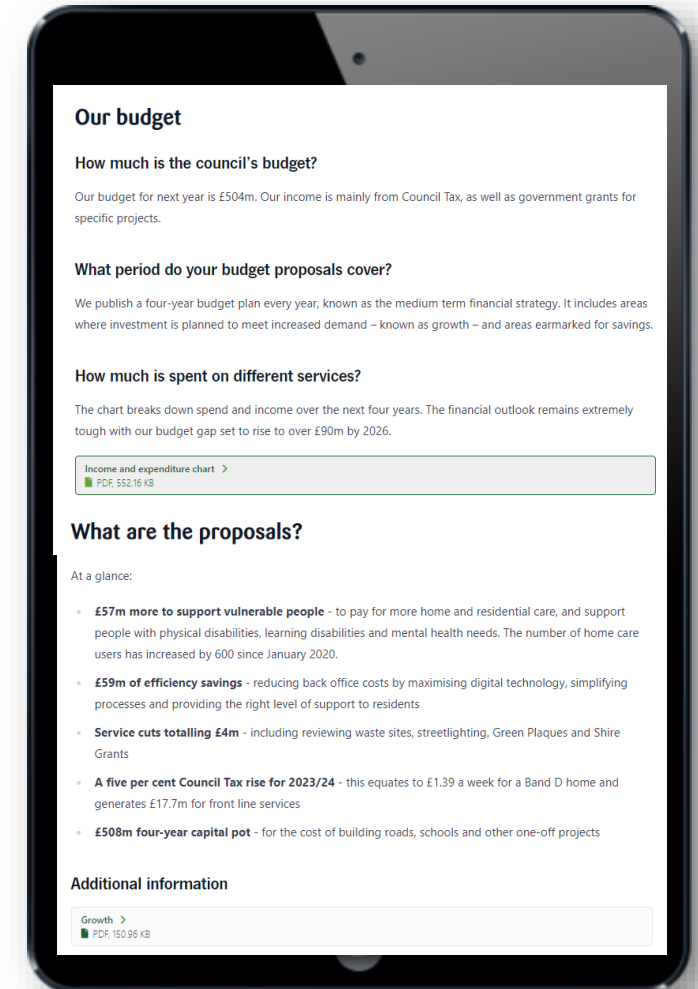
Our budget

How much is the council's budget?

Our budget for next year is £504m. Our income is mainly from Council Tax, as well as government grants for specific projects.

What period do your budget proposals cover?

We publish a four-year budget plan every year, known as the medium term financial strategy. It includes areas where investment is planned to meet increased demand – known as growth – and areas earmarked for savings.

How much is spent on different services?

The chart breaks down spend and income over the next four years. The financial outlook remains extremely tough with our budget gap set to rise to over £90m by 2026.

Income and expenditure chart >
PDF, 552.16 KB

What are the proposals?

At a glance:

- **£57m more to support vulnerable people** - to pay for more home and residential care, and support people with physical disabilities, learning disabilities and mental health needs. The number of home care users has increased by 600 since January 2020.
- **£59m of efficiency savings** - reducing back office costs by maximising digital technology, simplifying processes and providing the right level of support to residents
- **Service cuts totalling £4m** - including reviewing waste sites, streetlighting, Green Plaques and Shire Grants
- **A five per cent Council Tax rise for 2023/24** - this equates to £1.39 a week for a Band D home and generates £17.7m for front line services
- **£508m four-year capital pot** - for the cost of building roads, schools and other one-off projects

Additional information

Growth >
PDF, 150.96 KB